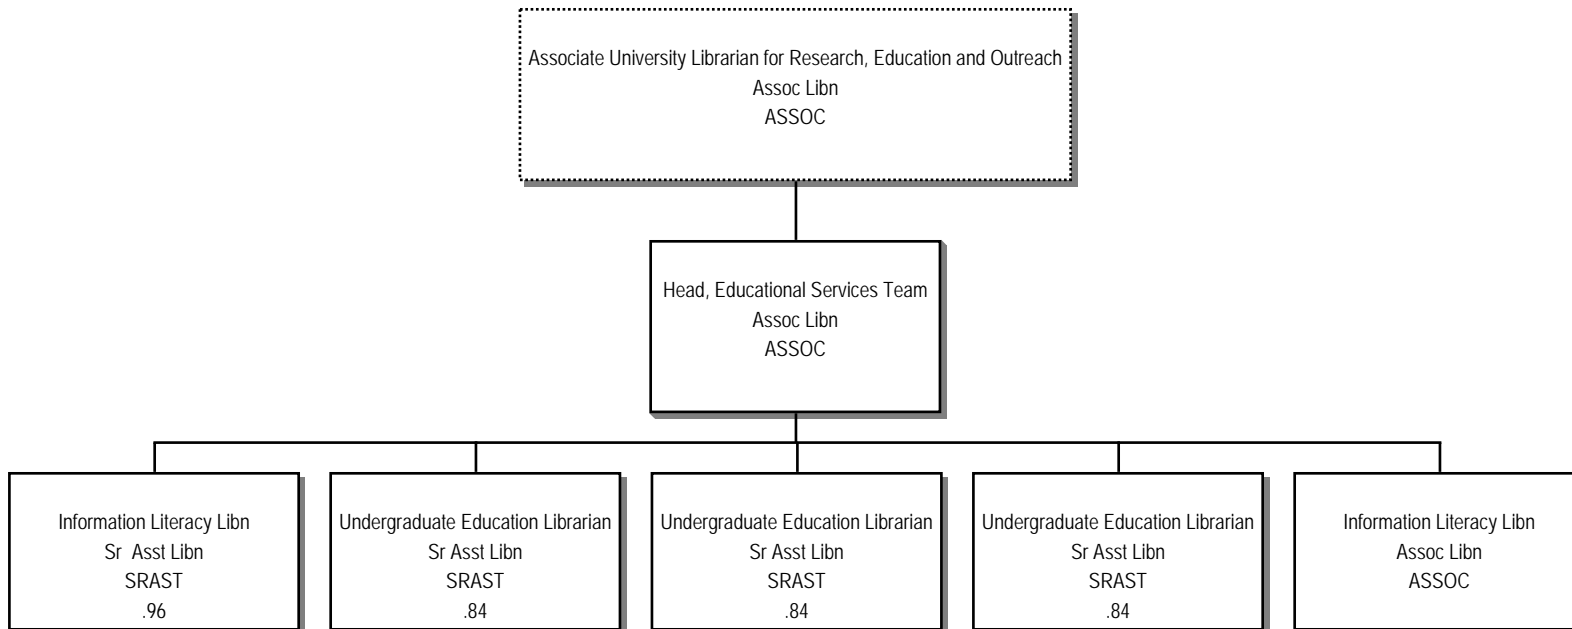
Associate University Librarian for Research, Education and Outreach
Assoc Libn
ASSOC

Head, Educational Services Team
Assoc Libn
ASSOC

Information Literacy Libn
Sr Asst Libn
SRAST
.96

Undergraduate Education Librarian
Sr Asst Libn
SRAST
.84

Undergraduate Education Librarian
Sr Asst Libn
SRAST
.84

Undergraduate Education Librarian
Sr Asst Libn
SRAST
.84

Information Literacy Libn
Assoc Libn
ASSOC